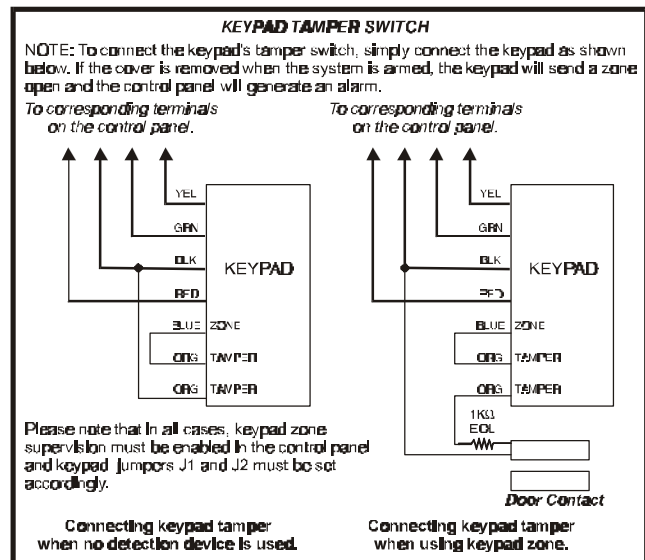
KEYPAD TAMPER SWITCH

NOTE: To connect the keypad's tamper switch, simply connect the keypad as shown below. If the cover is removed when the system is armed, the keypad will send a zone open and the control panel will generate an alarm.

To corresponding terminals on the control panel.

YEL
GRN
BLK
RED
BLUE
ORG
ORG
KEYPAD
ZONE
TAMPER
TAMPER

To corresponding terminals on the control panel.

YEL
GRN
BLK
RED
BLUE
ORG
ORG
KEYPAD
ZONE
TAMPER
TAMPER
1KΩ EOL

Please note that in all cases, keypad zone supervision must be enabled in the control panel and keypad jumpers J1 and J2 must be set accordingly.

Door Contact

Connecting keypad tamper when no detection device is used.

Connecting keypad tamper when using keypad zone.